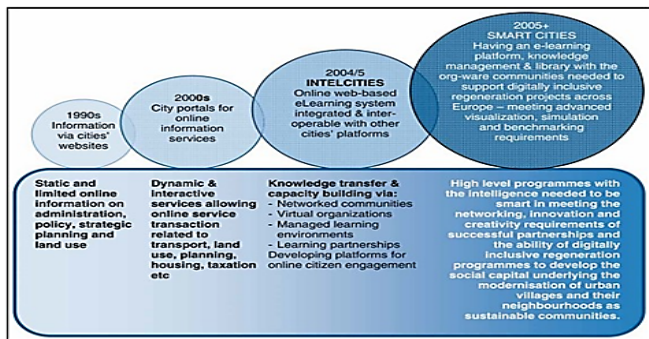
1990s
Information via cities' websites

2000s
City portals for online information services

2004/5
INTELCITIES
Online web-based eLearning system integrated & inter-operable with other cities' platforms

2005+
SMART CITIES
Having an e-learning platform, knowledge management & library with the org-ware communities needed to support digitally inclusive regeneration projects across Europe – meeting advanced visualization, simulation and benchmarking requirements

Static and limited online information on administration, policy, strategic planning and land use

Dynamic & interactive services allowing online service transaction related to transport, land use, planning, housing, taxation etc

Knowledge transfer & capacity building via:
- Networked communities
- Virtual organizations
- Managed learning environments
- Learning partnerships
Developing platforms for online citizen engagement

High level programmes with the intelligence needed to be smart in meeting the networking, innovation and creativity requirements of successful partnerships and the ability of digitally inclusive regeneration programmes to develop the social capital underlying the modernisation of urban villages and their neighbourhoods as sustainable communities.